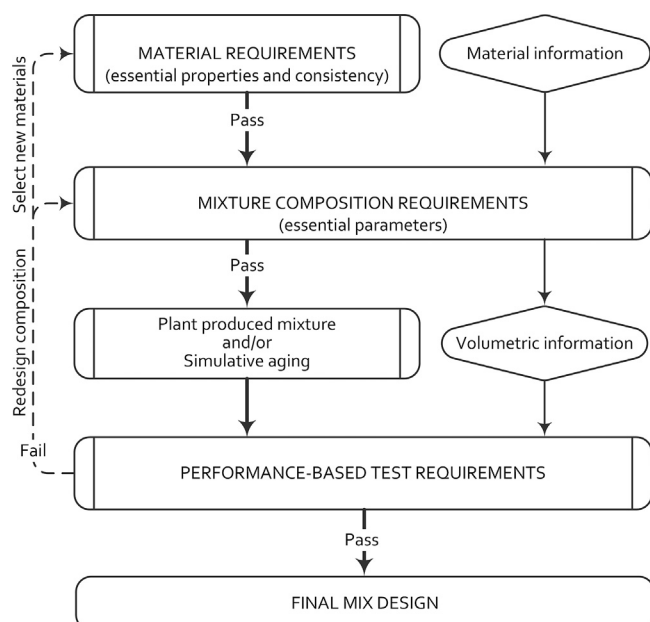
MATERIAL REQUIREMENTS
(essential properties and consistency)

Material information

Pass

Select new materials

MIXTURE COMPOSITION REQUIREMENTS
(essential parameters)

Pass

Redesign composition

Plant produced mixture
and/or
Simulative aging

Volumetric information

Fail

PERFORMANCE-BASED TEST REQUIREMENTS

Pass

FINAL MIX DESIGN